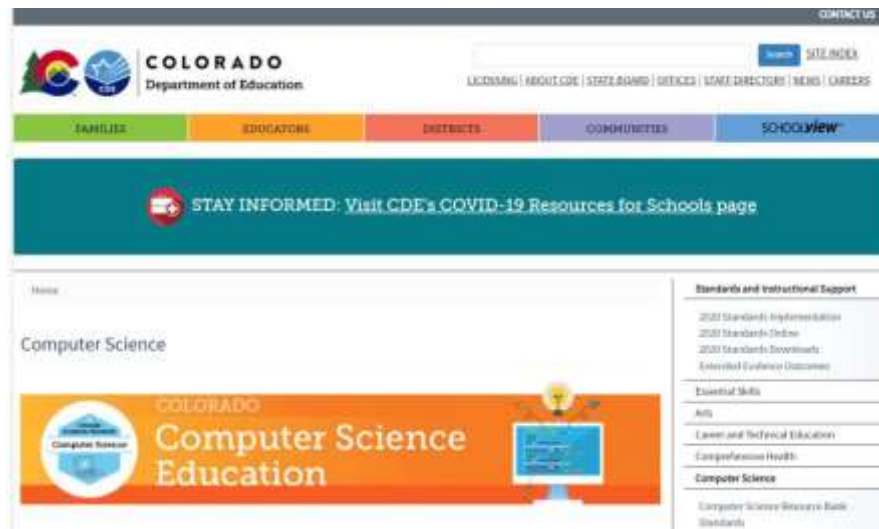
CONTACT US

CDE

COLORADO
Department of Education

Search SITE INDEX

LICENSING | ABOUT CDE | STATE BOARD | OFFICES | STAFF DIRECTORY | NEWS | CAREERS

FAMILIES | EDUCATORS | DISTRICTS | COMMUNITIES | SCHOOLVIEW

STAY INFORMED: Visit CDE's COVID-19 Resources for Schools page

Home

Computer Science

Computer Science

COLORADO
Computer Science
Education

Standards and Instructional Support

2020 Standards Implementation
2020 Standards Online
2020 Standards Downloads
Extended Evidence Outcomes

Essential Skills
Arts
Career and Technical Education
Comprehensive Health
Computer Science

Computer Science Resource Bank
Standards